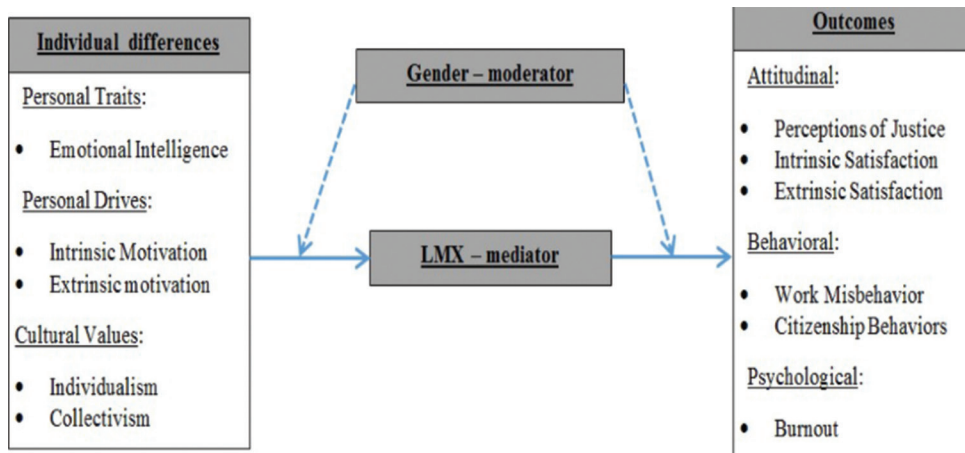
Individual differences

Personal Traits:

- Emotional Intelligence

Personal Drives:

- Intrinsic Motivation
- Extrinsic motivation

Cultural Values:

- Individualism
- Collectivism

Gender – moderator

LMX – mediator

Outcomes

Attitudinal:

- Perceptions of Justice
- Intrinsic Satisfaction
- Extrinsic Satisfaction

Behavioral:

- Work Misbehavior
- Citizenship Behaviors

Psychological:

- Burnout